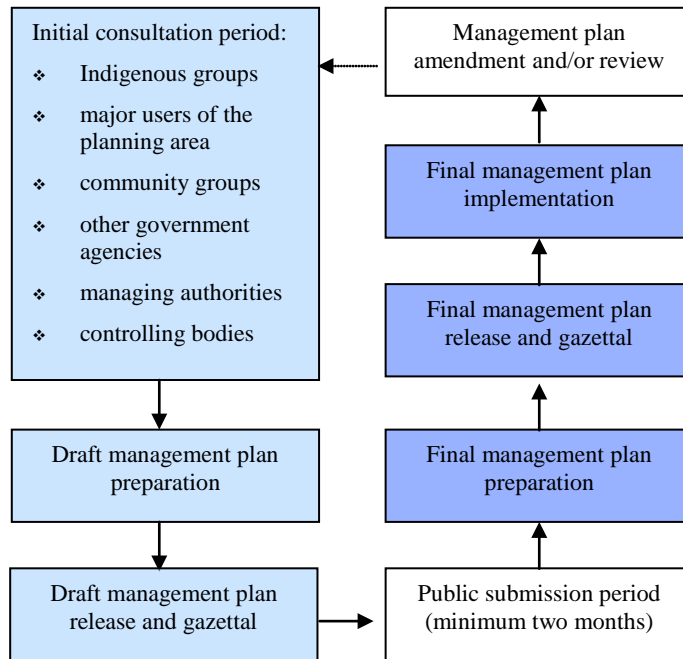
Initial consultation period:

- Indigenous groups
- major users of the planning area
- community groups
- other government agencies
- managing authorities
- controlling bodies

Draft management plan preparation

Draft management plan release and gazettal

Public submission period (minimum two months)

Final management plan preparation

Final management plan release and gazettal

Final management plan implementation

Management plan amendment and/or review